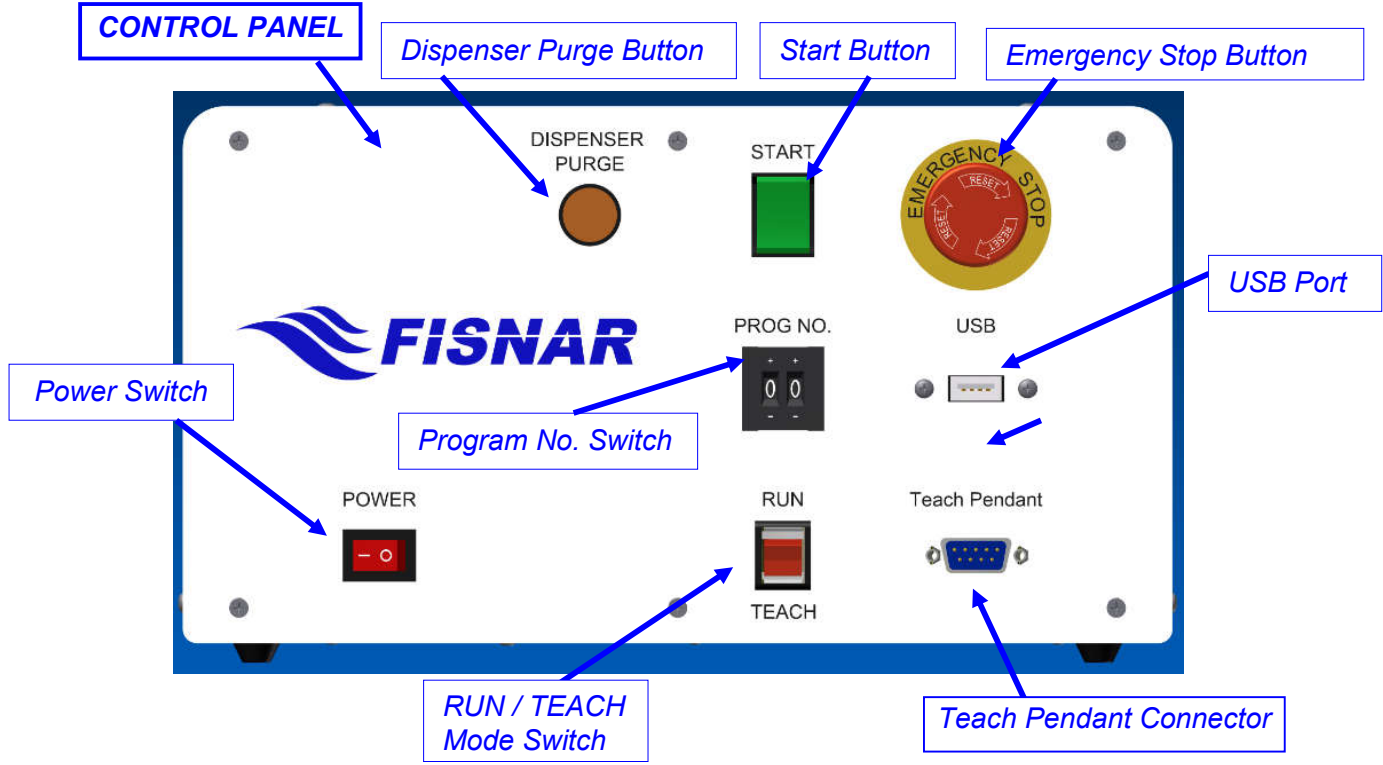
CONTROL PANEL

Dispenser Purge Button

Start Button

Emergency Stop Button

DISPENSER PURGE

START

EMERGENCY STOP

RESET

RESET

RESET

USB Port

FISNAR

PROG NO.

+ +

0 0

- -

USB

Power Switch

Program No. Switch

POWER

RUN

TEACH

Teach Pendant

RUN / TEACH Mode Switch

Teach Pendant Connector